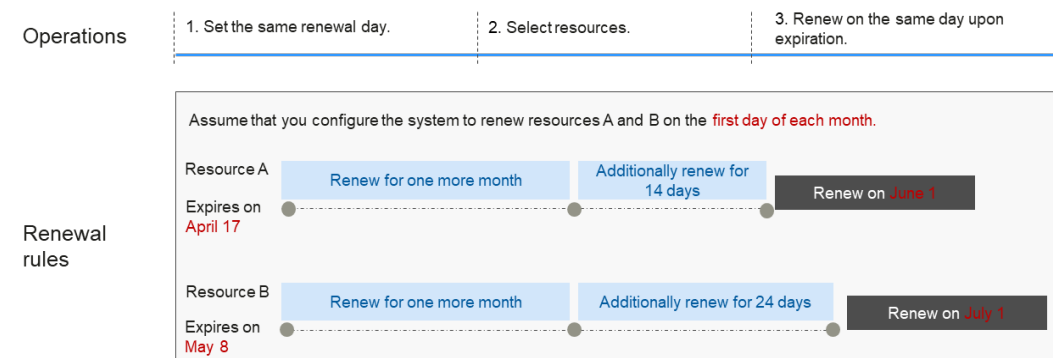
Operations

1. Set the same renewal day.

2. Select resources.

3. Renew on the same day upon expiration.

Renewal rules

Assume that you configure the system to renew resources A and B on the first day of each month.

Resource A

Expires on April 17

Renew for one more month

Additionally renew for 14 days

Renew on June 1

Resource B

Expires on May 8

Renew for one more month

Additionally renew for 24 days

Renew on July 1